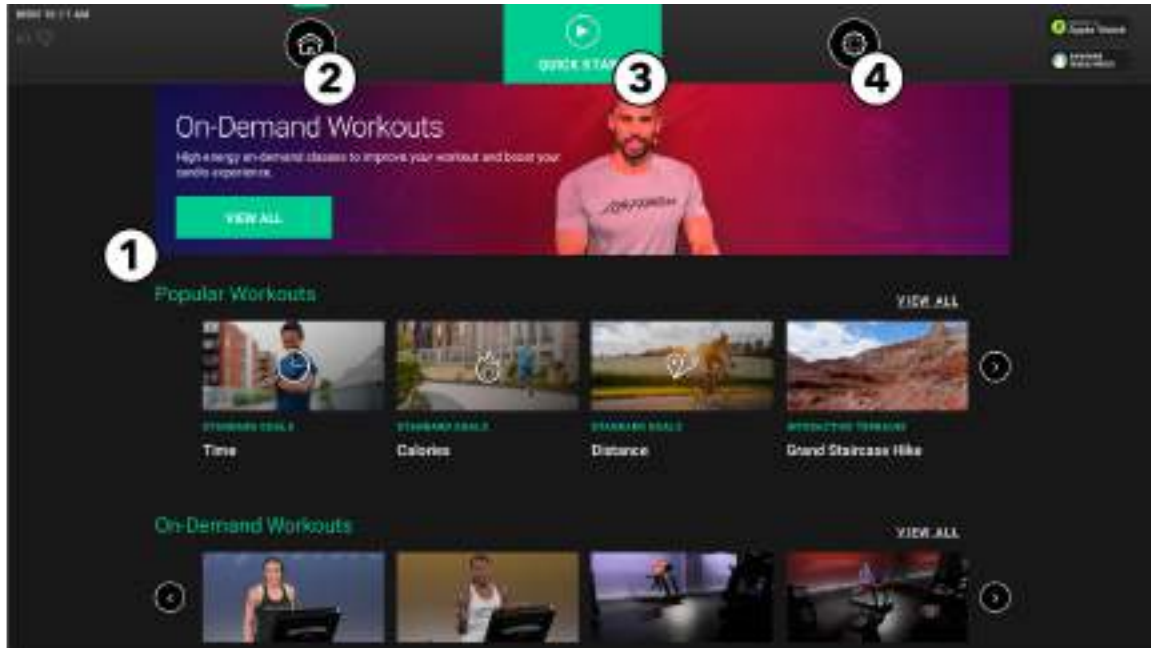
WED 10:11 AM

2

QUICK STA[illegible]

3

4

Apple Watch

On-Demand Workouts

High-energy on-demand classes to improve your workout and boost your cardio experience.

VIEW ALL

1

Popular Workouts

VIEW ALL

STANDARD GOALS

Time

STANDARD GOALS

Calories

STANDARD GOALS

Distance

INTERACTIVE TERRAINS

Grand Staircase Hike

On-Demand Workouts

VIEW ALL